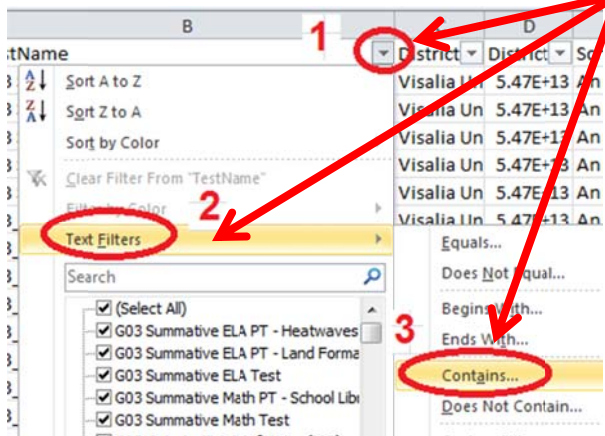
B

D

tName

1

District

District

Sc

Sort A to Z

Sort Z to A

Sort by Color

Clear Filter From "TestName"

Filter by Color

2

Text Filters

Search

(Select All)

G03 Summative ELA PT - Heatwaves

G03 Summative ELA PT - Land Forma

G03 Summative ELA Test

G03 Summative Math PT - School Libr

G03 Summative Math Test

| Visalia Un | 5.47E+13 | An |
|---|---|---|
| Visalia Un | 5.47E+13 | An |
| Visalia Un | 5.47E+13 | An |
| Visalia Un | 5.47E+13 | An |
| Visalia Un | 5.47E+13 | An |
| Visalia Un | 5.47E+13 | An |

Equals...

Does Not Equal...

Begins With...

Ends With...

3

Contains...

Does Not Contain...